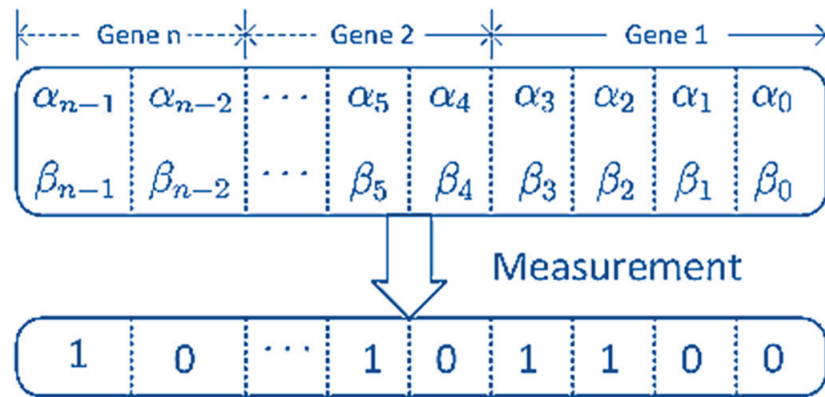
Gene n Gene 2 Gene 1

| $\alpha_{n-1}$ | $\alpha_{n-2}$ | $\cdots$ | $\alpha_5$ | $\alpha_4$ | $\alpha_3$ | $\alpha_2$ | $\alpha_1$ | $\alpha_0$ |
|---|---|---|---|---|---|---|---|---|
| $\beta_{n-1}$ | $\beta_{n-2}$ | $\cdots$ | $\beta_5$ | $\beta_4$ | $\beta_3$ | $\beta_2$ | $\beta_1$ | $\beta_0$ |

Measurement

| 1 | 0 | $\cdots$ | 1 | 0 | 1 | 1 | 0 | 0 |
|---|---|---|---|---|---|---|---|---|